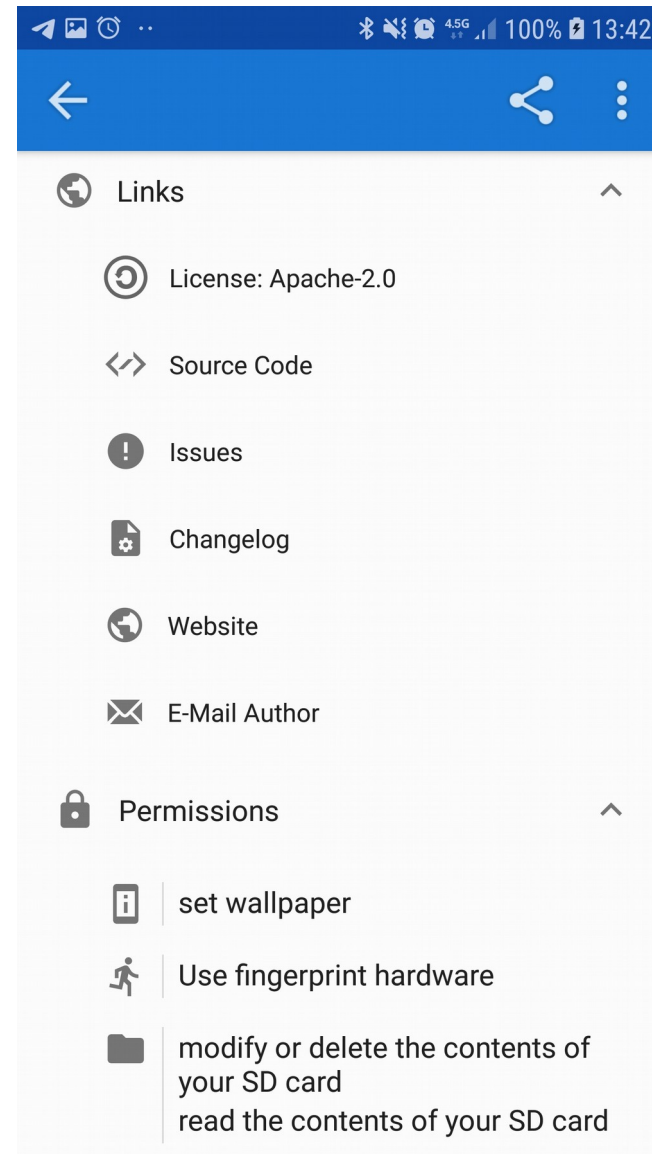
4.5G 100% 13:42

Links

License: Apache-2.0

Source Code

Issues

Changelog

Website

E-Mail Author

Permissions

set wallpaper

Use fingerprint hardware

modify or delete the contents of your SD card
read the contents of your SD card